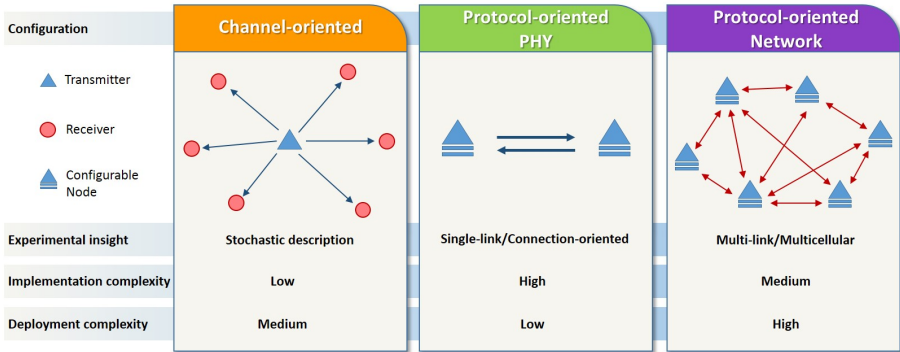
| Configuration | Channel-oriented | Protocol-oriented PHY | Protocol-oriented Network |
|---|---|---|---|
| Experimental insight | Stochastic description | Single-link/Connection-oriented | Multi-link/Multicellular |
| Implementation complexity | Low | High | Medium |
| Deployment complexity | Medium | Low | High |

Transmitter

Receiver

Configurable Node